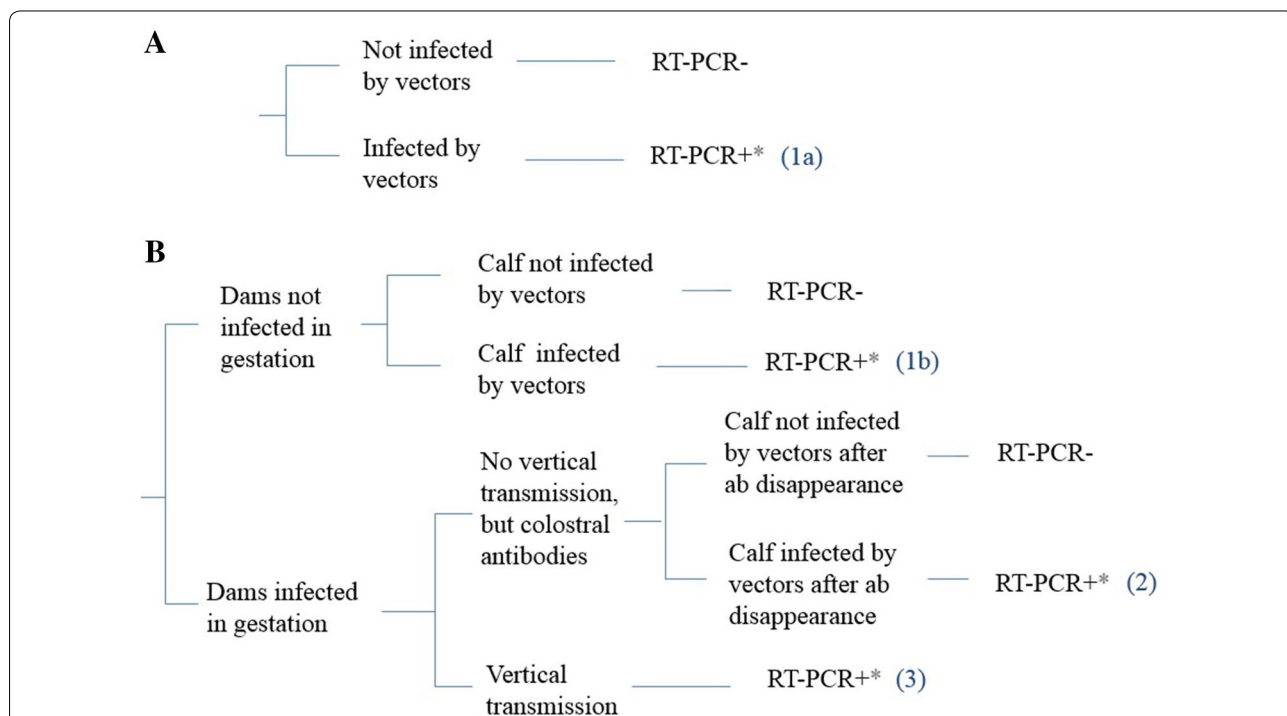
A

Not infected by vectors — RT-PCR-

Infected by vectors — RT-PCR+* (1a)

B

Dams not infected in gestation

Calf not infected by vectors — RT-PCR-

Calf infected by vectors — RT-PCR+* (1b)

Dams infected in gestation

No vertical transmission, but colostral antibodies

Calf not infected by vectors after ab disappearance — RT-PCR-

Calf infected by vectors after ab disappearance — RT-PCR+* (2)

Vertical transmission — RT-PCR+* (3)